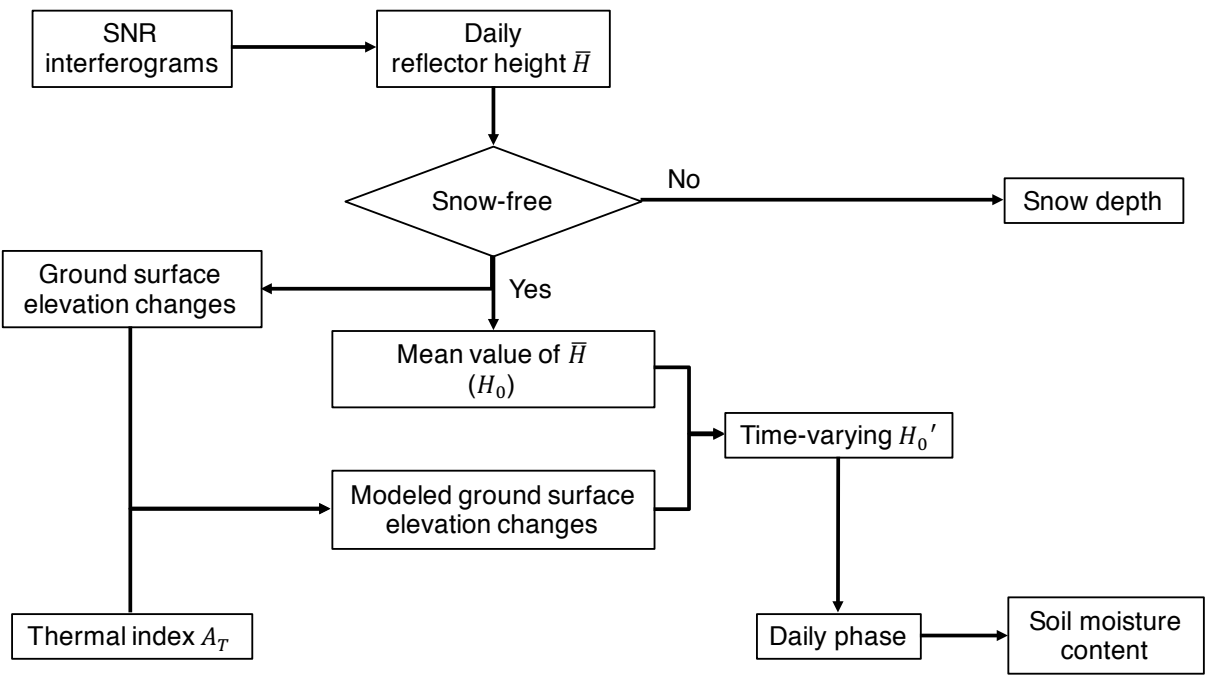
SNR interferograms

Daily reflector height $\overline{H}$

Snow-free

No

Snow depth

Yes

Ground surface elevation changes

Mean value of $\overline{H}$ $(H_0)$

Time-varying $H_0'$

Modeled ground surface elevation changes

Thermal index $A_T$

Daily phase

Soil moisture content